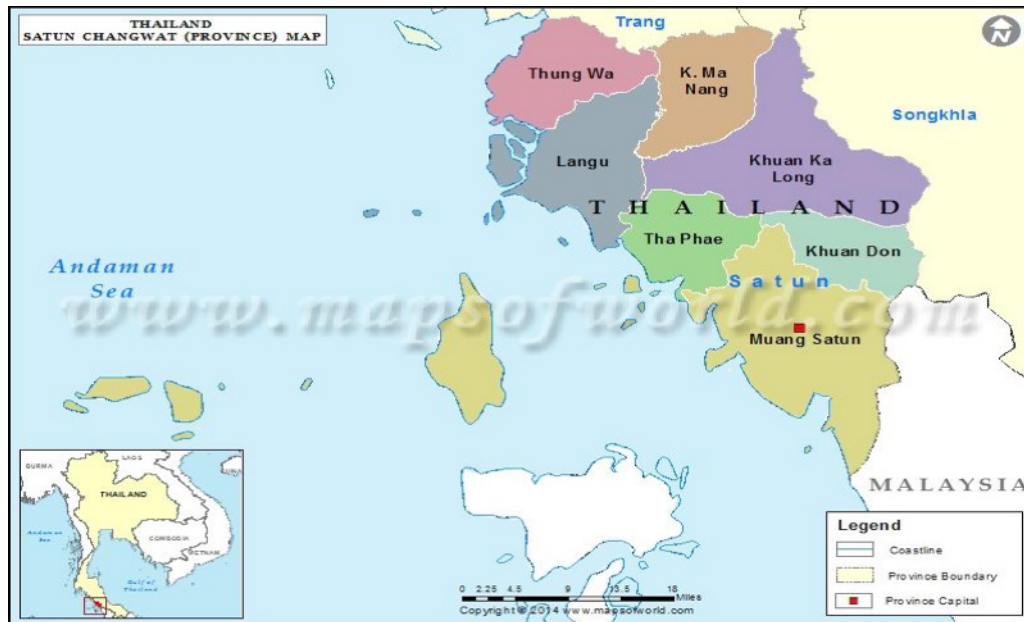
THAILAND
SATUN CHANGWAT (PROVINCE) MAP

Trang

Thung Wa

K. Ma Nang

Songkhla

Langu

Khuan Ka Long

THAILAND

Tha Phae

Khuan Don

Andaman Sea

Satun

www.mapsofworld.com

Muang Satun

BURMA

LAOS

THAILAND

CAMBODIA

VIETNAM

Andaman Sea

Gulf of Thailand

MALAYSIA

Legend

Coastline

Province Boundary

Province Capital

0 2.25 4.5 9 13.5 18 Miles

Copyright © 2014 www.mapsofworld.com